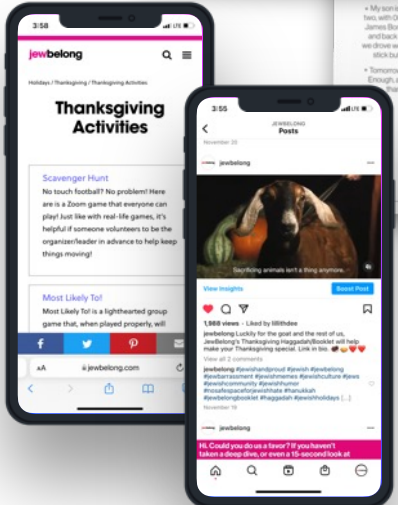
• My son is two, with D James Bo and back we drove w stick bu

• Tomorro Enough, a Jewbelong

3:58

jewbelong

Holidays / Thanksgiving / Thanksgiving Activities

Thanksgiving Activities

Scavenger Hunt
No touch football? No problem! Here are is a Zoom game that everyone can play! Just like with real-life games, it's helpful if someone volunteers to be the organizer/leader in advance to help keep things moving!

Most Likely To!
Most Likely To! is a lighthearted group game that, when played properly, will

AA jewbelong.com

3:55

JEWBELONG
Posts

November 20

jewbelong

Sacrificing animals isn't a thing anymore.

View Insights

Boost Post

1,968 views · Liked by lilithdee

jewbelong Luckily for the goat and the rest of us, JewBelong's Thanksgiving Haggadah/Booklet will help make your Thanksgiving special. Link in bio.

#jewbelong #jewishandproud #jewish #jewbelong #jewbarrassment #jewishmemes #jewishculture #jews #jewishcommunity #jewishhumor #nosefaceforjewishsocial #hanukkah #jewbelongbooklet #haggadah #jewishholidays [...]

View all 2 comments

November 19

jewbelong

Hi. Could you do us a favor? If you haven't taken a deep dive, or even a 15-second look at